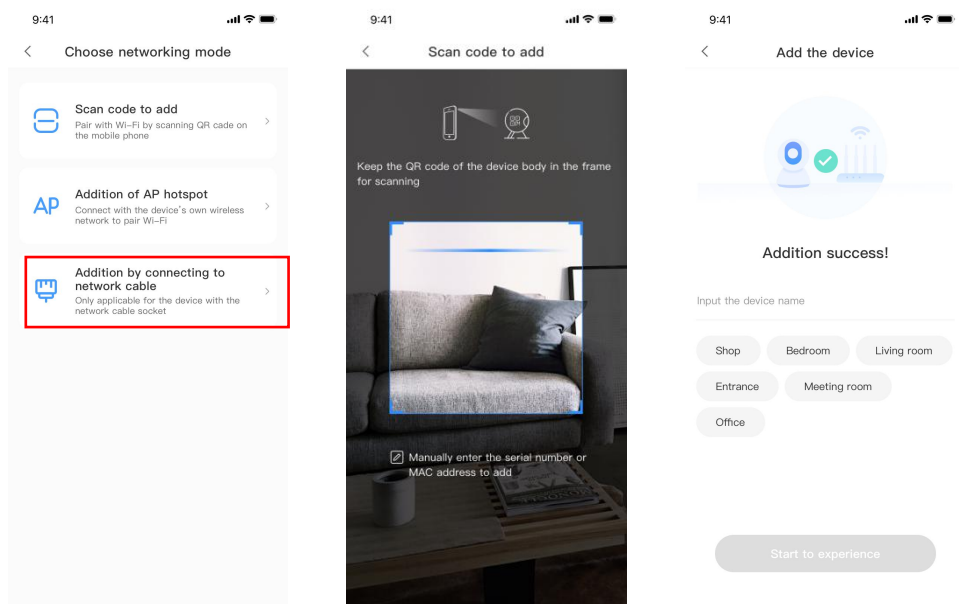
9:41

<

Choose networking mode

Scan code to add
Pair with Wi-Fi by scanning QR cade on the mobile phone

>

AP

Addition of AP hotspot
Connect with the device's own wireless network to pair Wi-Fi

>

Addition by connecting to network cable
Only applicable for the device with the network cable socket

>

9:41

<

Scan code to add

Keep the QR code of the device body in the frame for scanning

Manually enter the serial number or MAC address to add

9:41

<

Add the device

Addition success!

Input the device name

Shop

Bedroom

Living room

Entrance

Meeting room

Office

Start to experience